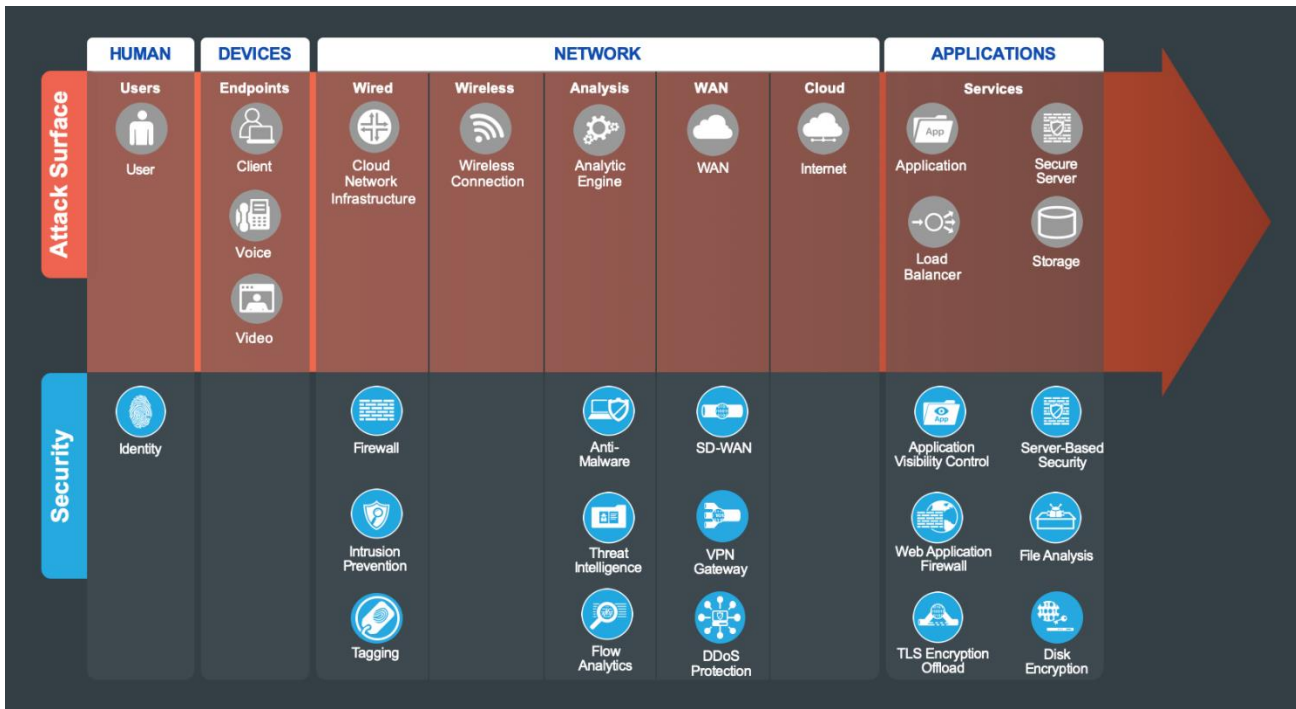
HUMAN

DEVICES

NETWORK

APPLICATIONS

Attack Surface

Users
User

Endpoints
Client
Voice
Video

Wired
Cloud Network Infrastructure

Wireless
Wireless Connection

Analysis
Analytic Engine

WAN
WAN

Cloud
Internet

Services
App
Application
Secure Server
Load Balancer
Storage

Security

Identity

Firewall
Intrusion Prevention
Tagging

Anti-Malware
Threat Intelligence
Flow Analytics

SD-WAN
VPN Gateway
DDoS Protection

App
Application Visibility Control
Server-Based Security
Web Application Firewall
File Analysis
TLS Encryption Offload
Disk Encryption